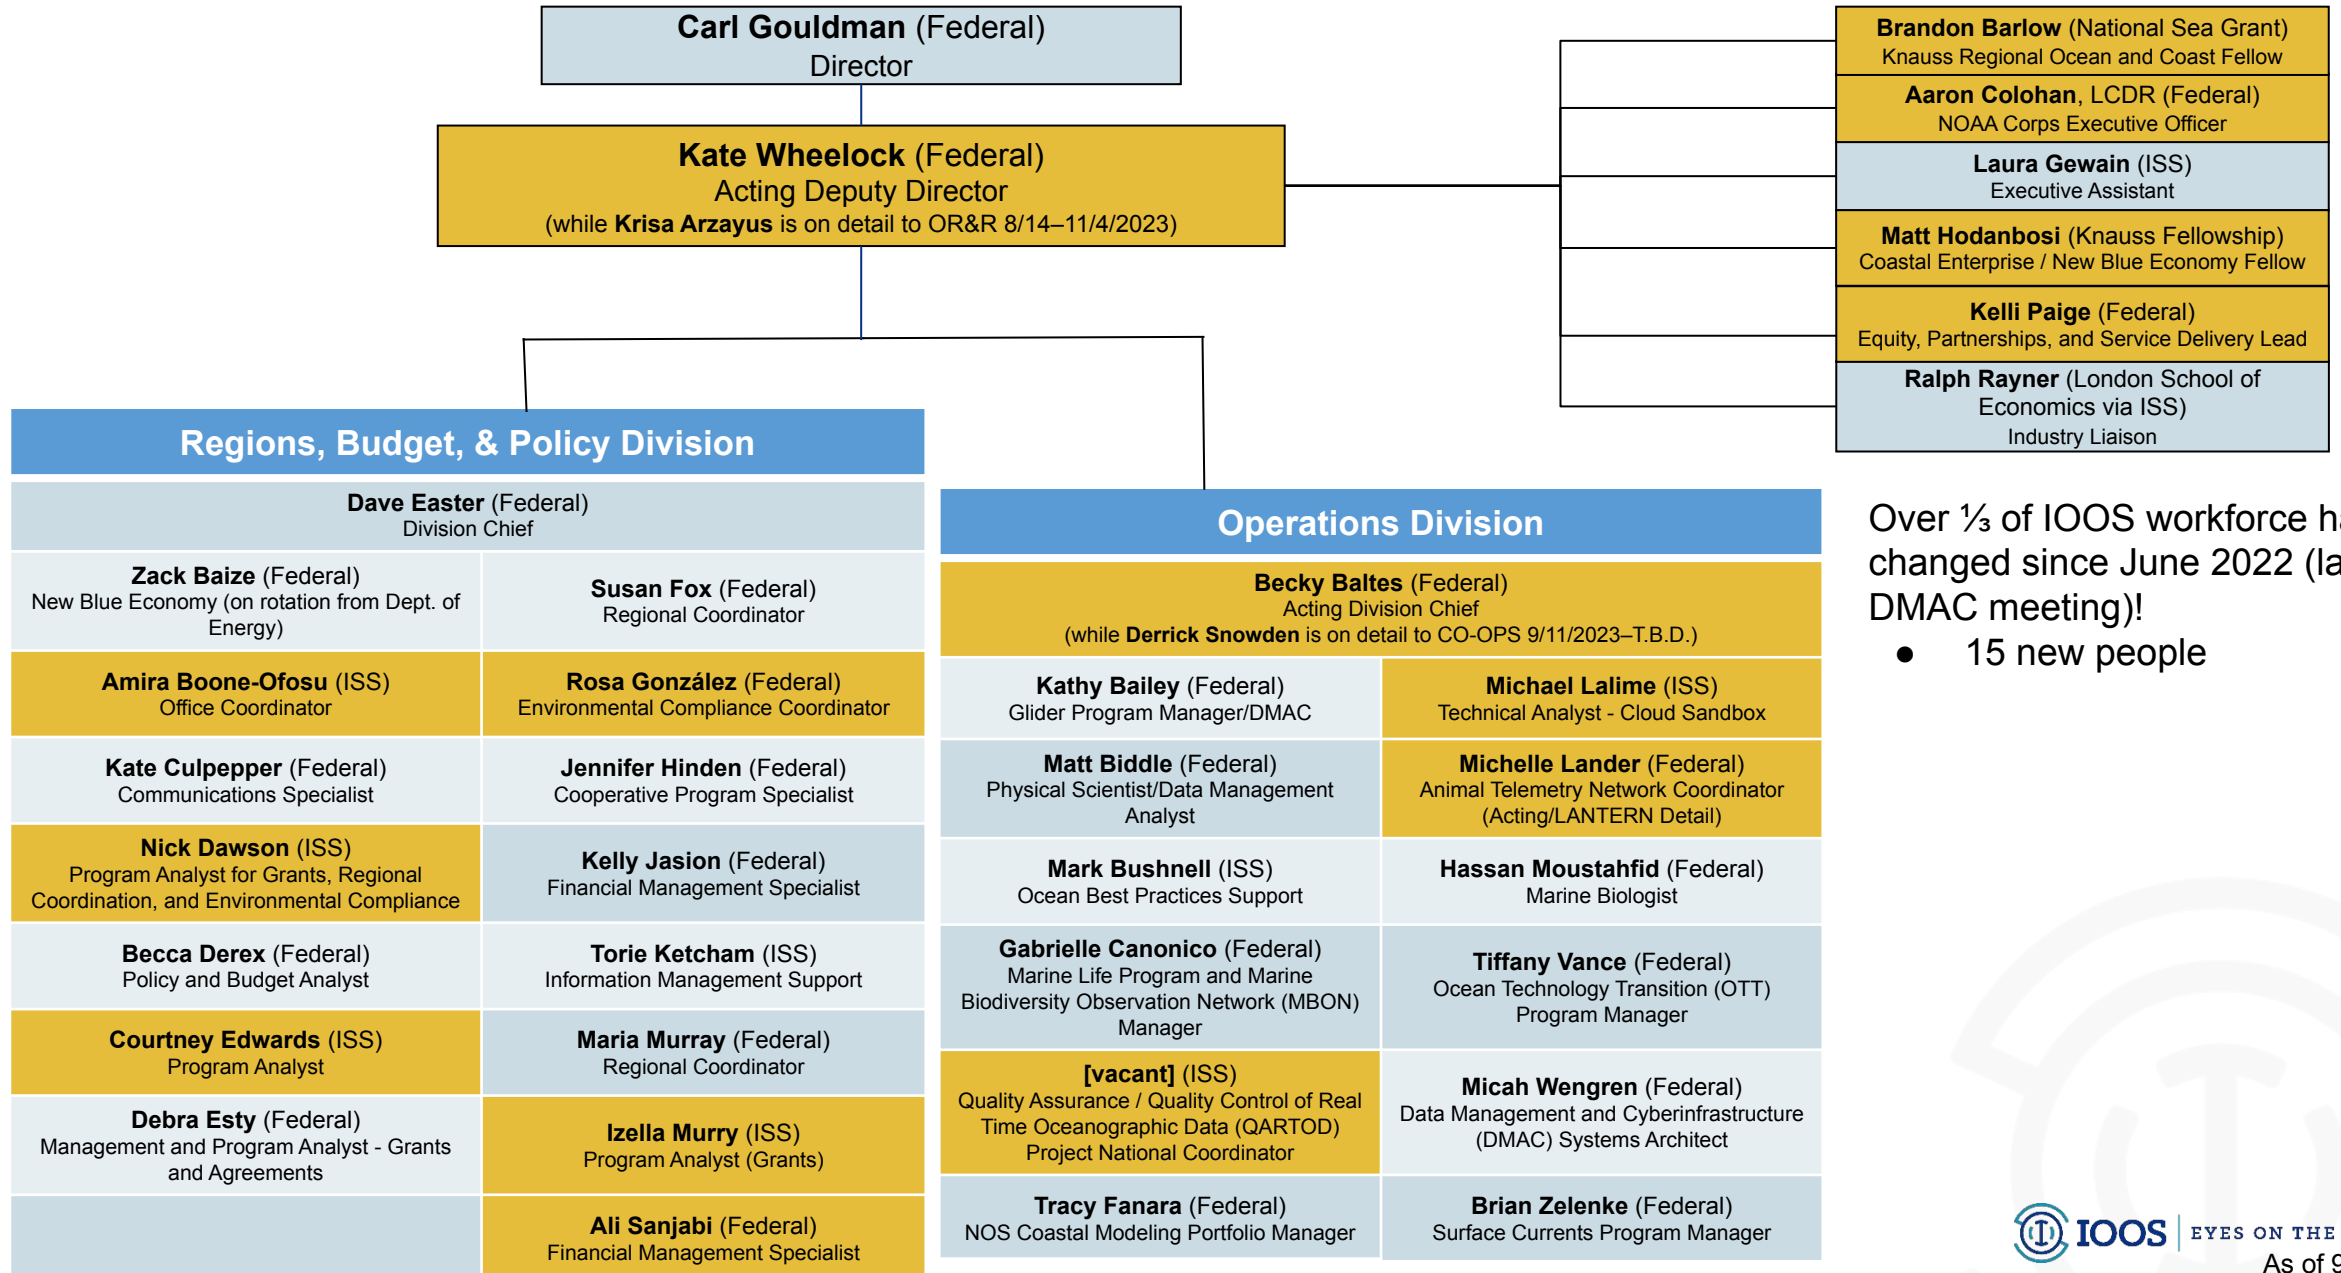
**Carl Gouldman** (Federal)
Director

**Kate Wheelock** (Federal)
Acting Deputy Director
(while **Krisa Arzayus** is on detail to OR&R 8/14–11/4/2023)

**Brandon Barlow** (National Sea Grant)
Knauss Regional Ocean and Coast Fellow

**Aaron Colohan**, LCDR (Federal)
NOAA Corps Executive Officer

**Laura Gewain** (ISS)
Executive Assistant

**Matt Hodanbosi** (Knauss Fellowship)
Coastal Enterprise / New Blue Economy Fellow

**Kelli Paige** (Federal)
Equity, Partnerships, and Service Delivery Lead

**Ralph Rayner** (London School of Economics via ISS)
Industry Liaison

Regions, Budget, & Policy Division

**Dave Easter** (Federal)
Division Chief

| | |
|---|---|
| **Zack Baize** (Federal) New Blue Economy (on rotation from Dept. of Energy) | **Susan Fox** (Federal) Regional Coordinator |
| **Amira Boone-Ofosu** (ISS) Office Coordinator | **Rosa González** (Federal) Environmental Compliance Coordinator |
| **Kate Culpepper** (Federal) Communications Specialist | **Jennifer Hinden** (Federal) Cooperative Program Specialist |
| **Nick Dawson** (ISS) Program Analyst for Grants, Regional Coordination, and Environmental Compliance | **Kelly Jasion** (Federal) Financial Management Specialist |
| **Becca Derex** (Federal) Policy and Budget Analyst | **Torie Ketcham** (ISS) Information Management Support |
| **Courtney Edwards** (ISS) Program Analyst | **Maria Murray** (Federal) Regional Coordinator |
| **Debra Esty** (Federal) Management and Program Analyst - Grants and Agreements | **Izella Murry** (ISS) Program Analyst (Grants) |
| | **Ali Sanjabi** (Federal) Financial Management Specialist |

Operations Division

**Becky Baltes** (Federal)
Acting Division Chief
(while **Derrick Snowden** is on detail to CO-OPS 9/11/2023–T.B.D.)

| | |
|---|---|
| **Kathy Bailey** (Federal) Glider Program Manager/DMAC | **Michael Lalime** (ISS) Technical Analyst - Cloud Sandbox |
| **Matt Biddle** (Federal) Physical Scientist/Data Management Analyst | **Michelle Lander** (Federal) Animal Telemetry Network Coordinator (Acting/LANTERN Detail) |
| **Mark Bushnell** (ISS) Ocean Best Practices Support | **Hassan Moustahfid** (Federal) Marine Biologist |
| **Gabrielle Canonico** (Federal) Marine Life Program and Marine Biodiversity Observation Network (MBON) Manager | **Tiffany Vance** (Federal) Ocean Technology Transition (OTT) Program Manager |
| **[vacant]** (ISS) Quality Assurance / Quality Control of Real Time Oceanographic Data (QARTOD) Project National Coordinator | **Micah Wengren** (Federal) Data Management and Cyberinfrastructure (DMAC) Systems Architect |
| **Tracy Fanara** (Federal) NOS Coastal Modeling Portfolio Manager | **Brian Zelenke** (Federal) Surface Currents Program Manager |

Over ⅓ of IOOS workforce ha changed since June 2022 (la DMAC meeting)!
● 15 new people

IOOS EYES ON THE
As of 9